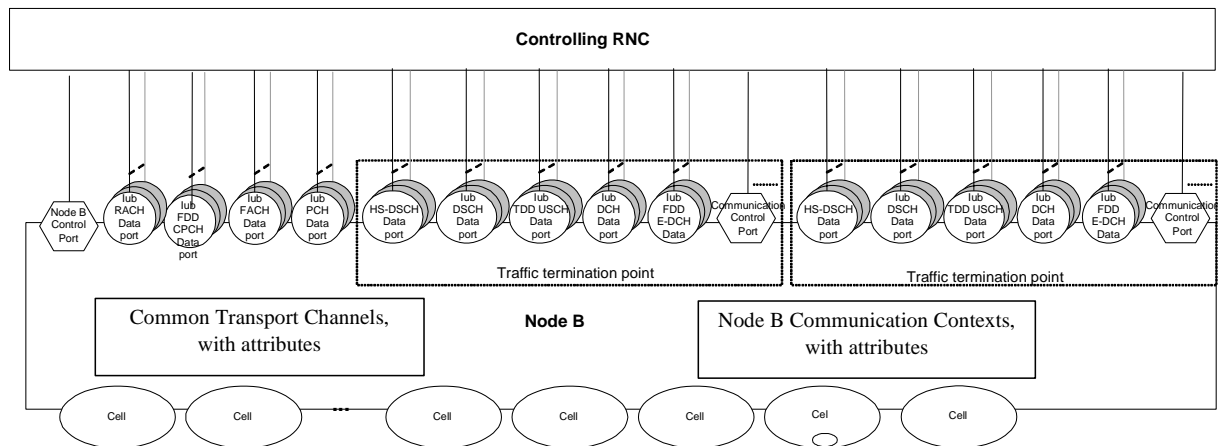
Controlling RNC

Node B Control Port

Iub RACH Data port

Iub FDD CPCH Data port

Iub FACH Data port

Iub PCH Data port

HS-DSCH Data port

Iub DSCH Data port

Iub TDD USCH Data port

Iub DCH Data port

Iub FDD E-DCH Data

Communication Control Port

Traffic termination point

HS-DSCH Data port

Iub DSCH Data port

Iub TDD USCH Data port

Iub DCH Data port

Iub FDD E-DCH Data

Communication Control Port

Traffic termination point

Common Transport Channels, with attributes

Node B

Node B Communication Contexts, with attributes

Cell

Cell

Cell

Cell

Cell

Cel

Cell